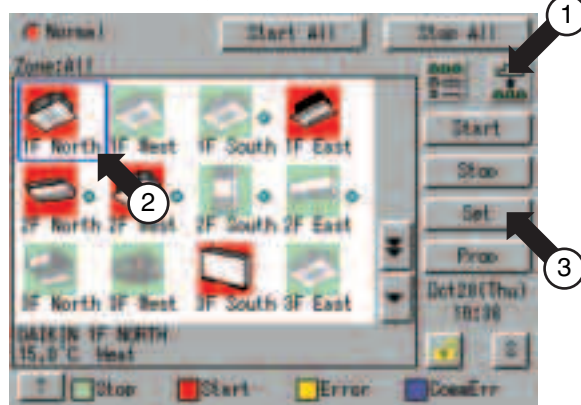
Normal
Start All
Stop All
1
Zone:All
1F North
1F West
1F South
1F East
2
2F North
2F West
2F South
2F East
Start
Stop
Set
3
Prop
3F North
3F West
3F South
3F East
Oct28(Thu)
10:30
DAIKIN 1F NORTH
15.0°C Heat
Stop
Start
Error
CommErr